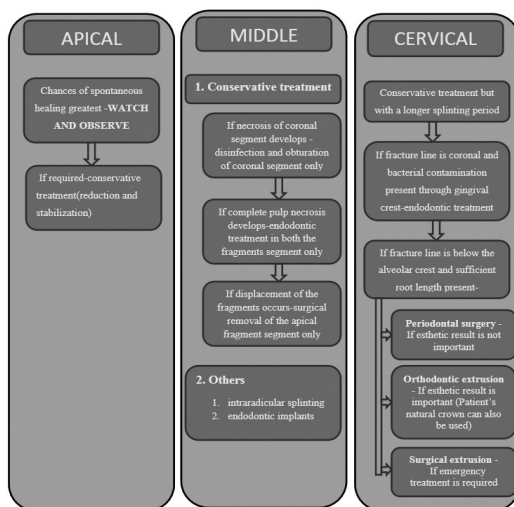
APICAL

Chances of spontaneous healing greatest -WATCH AND OBSERVE

If required-conservative treatment(reduction and stabilization)

MIDDLE

1. Conservative treatment

If necrosis of coronal segment develops - disinfection and obturation of coronal segment only

If complete pulp necrosis develops-endodontic treatment in both the fragments segment only

If displacement of the fragments occurs-surgical removal of the apical fragment segment only

2. Others

1. intraradicular splinting
2. endodontic implants

CERVICAL

Conservative treatment but with a longer splinting period

If fracture line is coronal and bacterial contamination present through gingival crest-endodontic treatment

If fracture line is below the alveolar crest and sufficient root length present-

Periodontal surgery - If esthetic result is not important

Orthodontic extrusion - If esthetic result is important (Patient's natural crown can also be used)

Surgical extrusion - If emergency treatment is required